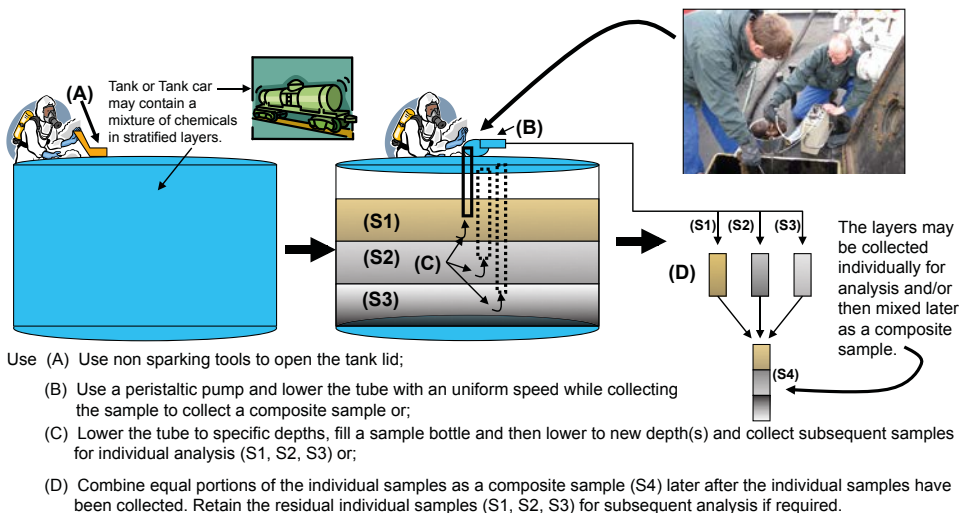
(A)

Tank or Tank car may contain a mixture of chemicals in stratified layers.

(B)

(S1)

(S2)

(C)

(S3)

(S1) (S2) (S3)

(D)

The layers may be collected individually for analysis and/or then mixed later as a composite sample.

(S4)

Use (A) Use non sparking tools to open the tank lid;

(B) Use a peristaltic pump and lower the tube with an uniform speed while collecting the sample to collect a composite sample or;

(C) Lower the tube to specific depths, fill a sample bottle and then lower to new depth(s) and collect subsequent samples for individual analysis (S1, S2, S3) or;

(D) Combine equal portions of the individual samples as a composite sample (S4) later after the individual samples have been collected. Retain the residual individual samples (S1, S2, S3) for subsequent analysis if required.